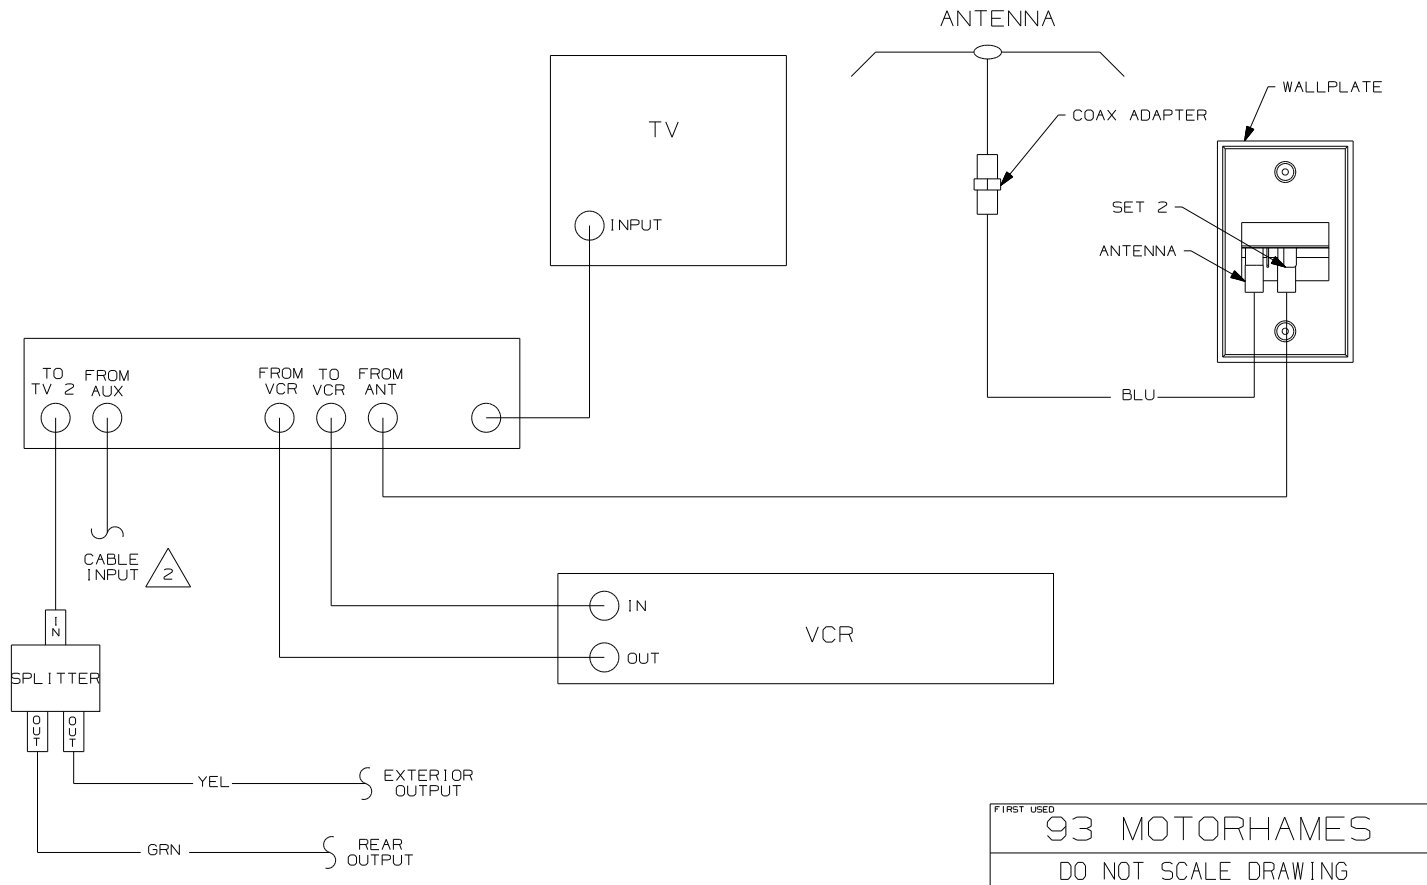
ANTENNA

TV

INPUT

COAX ADAPTER

WALLPLATE

SET 2

ANTENNA

TO TV 2

FROM AUX

FROM VCR

TO VCR

FROM ANT

BLU

CABLE INPUT

2

IN

SPLITTER

OUT

OUT

IN

OUT

VCR

YEL

EXTERIOR OUTPUT

GRN

REAR OUTPUT

FIRST USED

93 MOTORHAMES

DO NOT SCALE DRAWING